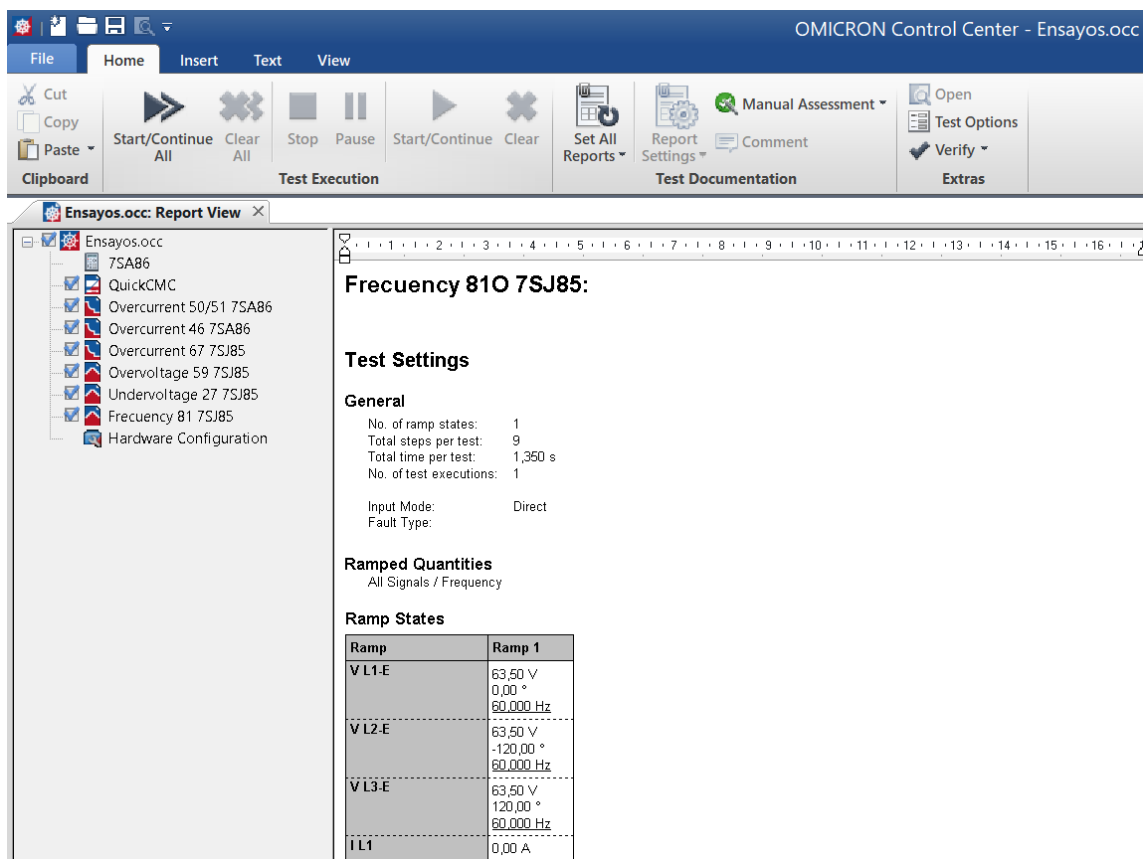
OMICRON Control Center - Ensayos.occ

File Home Insert Text View

Cut
Copy
Paste
Clipboard

Start/Continue All
Clear All
Stop
Pause
Start/Continue
Clear
Test Execution

Set All Reports
Report Settings
Manual Assessment
Comment
Test Documentation

Open
Test Options
Verify
Extras

Ensayos.occ: Report View

Ensayos.occ
7SA86
QuickCMC
Overcurrent 50/51 7SA86
Overcurrent 46 7SA86
Overcurrent 67 7SJ85
Overvoltage 59 7SJ85
Undervoltage 27 7SJ85
Frecuency 81 7SJ85
Hardware Configuration

1 2 3 4 5 6 7 8 9 10 11 12 13 14 15 16

Frecuency 81O 7SJ85:

Test Settings

General

No. of ramp states: 1
Total steps per test: 9
Total time per test: 1,350 s
No. of test executions: 1

Input Mode: Direct
Fault Type:

Ramped Quantities
All Signals / Frequency

Ramp States

| Ramp | Ramp 1 |
|---|---|
| V L1-E | 63,50 V<br>0,00 °<br>60,000 Hz |
| V L2-E | 63,50 V<br>-120,00 °<br>60,000 Hz |
| V L3-E | 63,50 V<br>120,00 °<br>60,000 Hz |
| I L1 | 0,00 A |